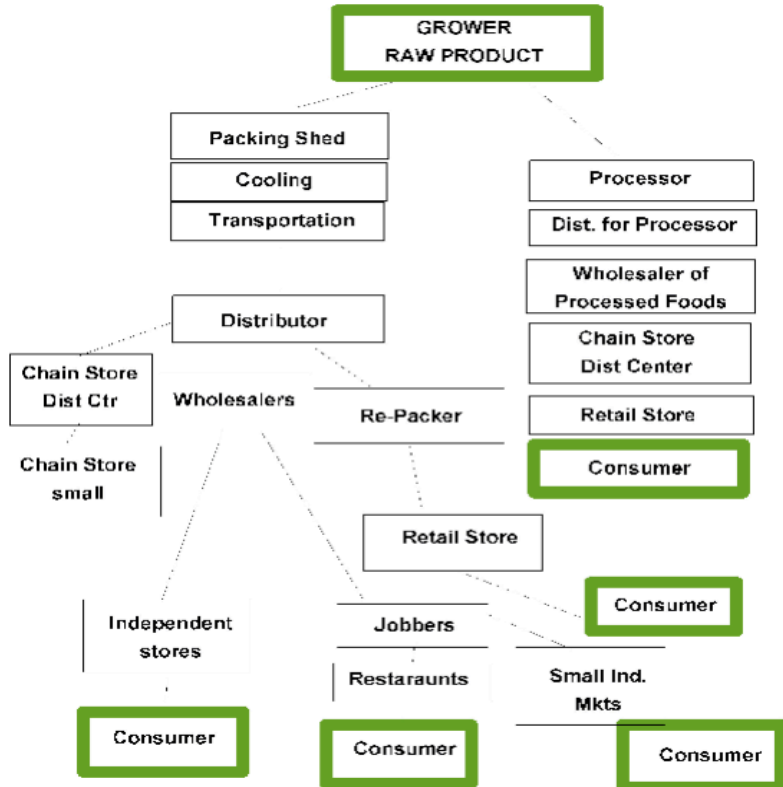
GROWER
RAW PRODUCT

Packing Shed
Cooling
Transportation

Processor
Dist. for Processor
Wholesaler of Processed Foods
Chain Store Dist Center
Retail Store
Consumer

Distributor

Chain Store Dist Ctr

Wholesalers

Re-Packer

Chain Store small

Retail Store

Consumer

Independent stores

Jobbers

Restaraunts

Small Ind. Mkts

Consumer

Consumer

Consumer